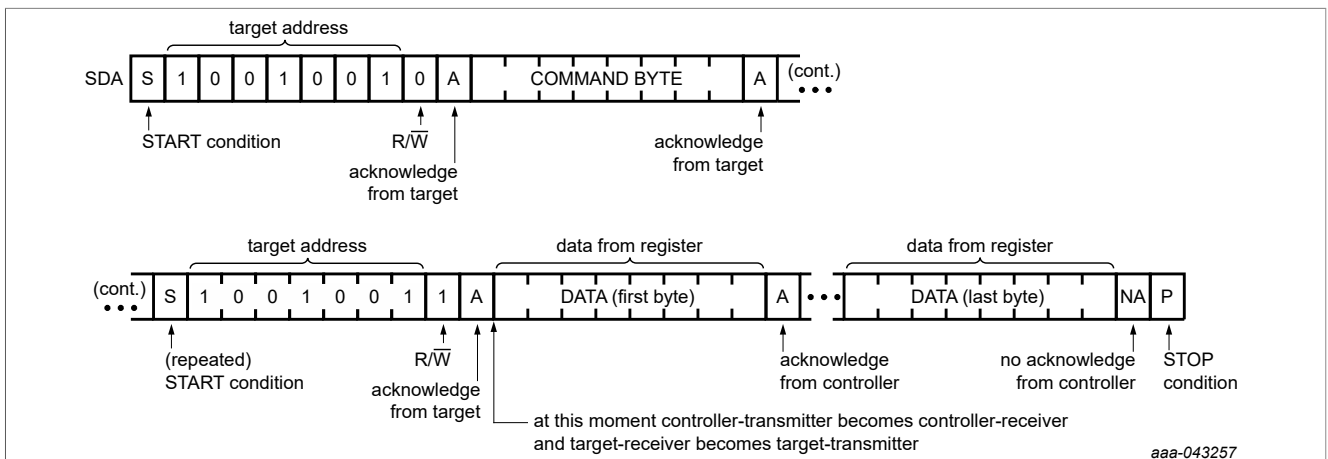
target address

SDA S 1 0 0 1 0 0 1 0 A COMMAND BYTE A (cont.)

START condition

R/$\overline{W}$

acknowledge from target

acknowledge from target

target address

data from register

data from register

(cont.) S 1 0 0 1 0 0 1 1 A DATA (first byte) A DATA (last byte) NA P

(repeated) START condition

R/$\overline{W}$

acknowledge from target

acknowledge from controller

no acknowledge from controller

STOP condition

at this moment controller-transmitter becomes controller-receiver and target-receiver becomes target-transmitter

aaa-043257